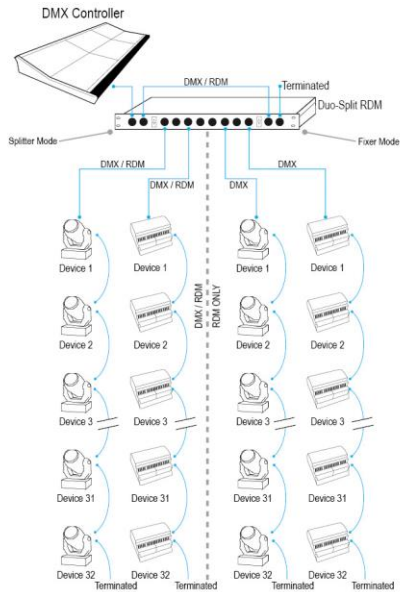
DMX Controller

DMX / RDM

Terminated

Duo-Split RDM

Splitter Mode

Fixer Mode

DMX / RDM

DMX / RDM

DMX

DMX

Device 1
Device 1
Device 1
Device 1

DMX / RDM
RDM ONLY

Device 2
Device 2
Device 2
Device 2

Device 3
Device 3
Device 3
Device 3

Device 31
Device 31
Device 31
Device 31

Device 32
Device 32
Device 32
Device 32

Terminated
Terminated
Terminated
Terminated